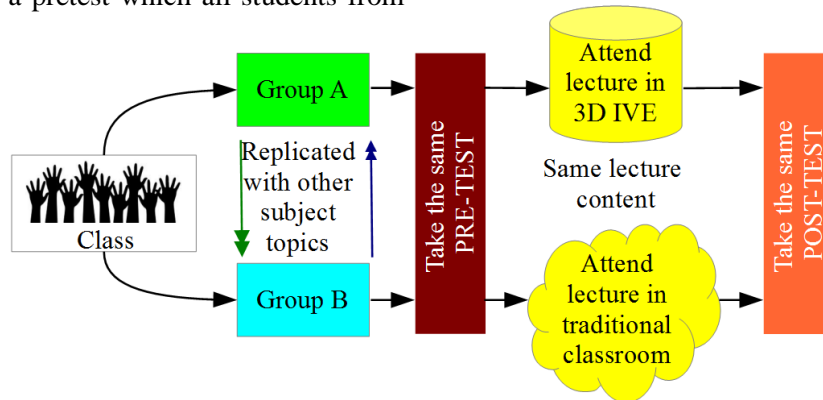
a pretest which all students from

Group A

Replicated with other subject topics

Class

Group B

Take the same PRE-TEST

Attend lecture in 3D IVE

Same lecture content

Attend lecture in traditional classroom

Take the same POST-TEST